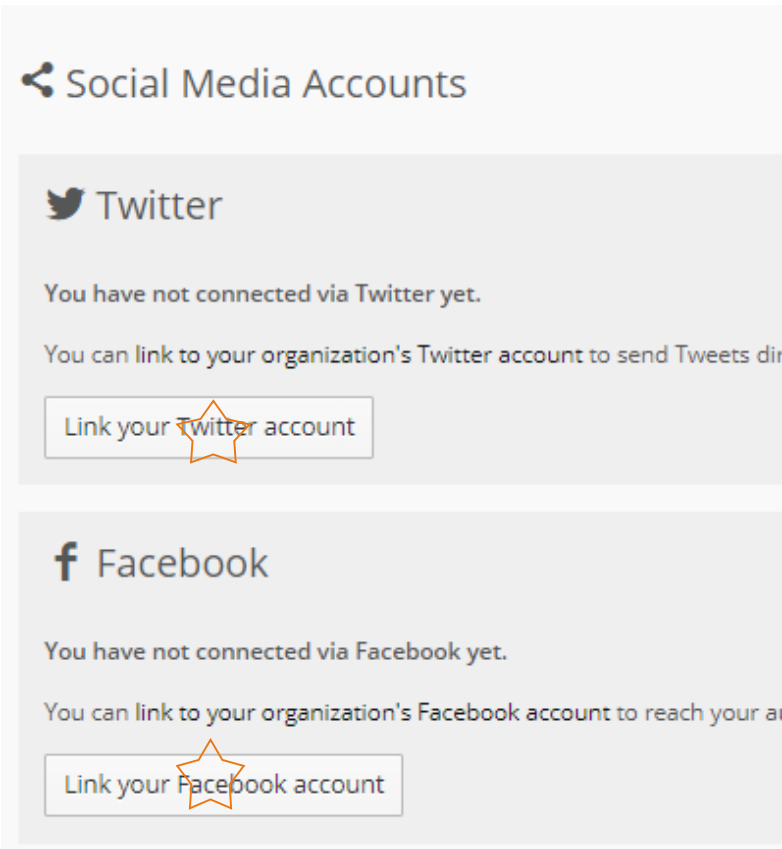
Social Media Accounts

Twitter

You have not connected via Twitter yet.

You can link to your organization's Twitter account to send Tweets di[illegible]

Link your Twitter account

Facebook

You have not connected via Facebook yet.

You can link to your organization's Facebook account to reach your a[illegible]

Link your Facebook account